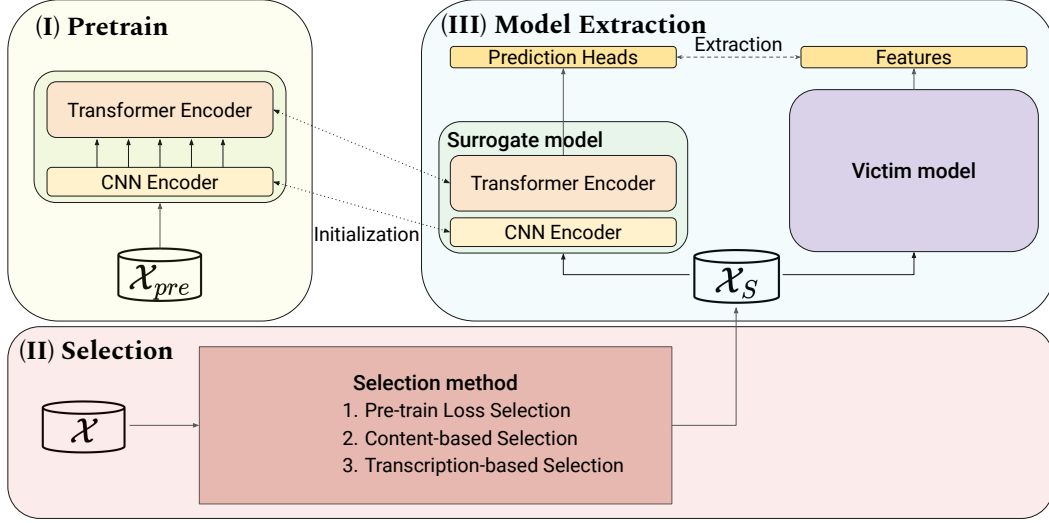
(I) Pretrain

Transformer Encoder

CNN Encoder

$\mathcal{X}_{pre}$

Initialization

(III) Model Extraction

Prediction Heads

Extraction

Features

Surrogate model

Transformer Encoder

CNN Encoder

Victim model

$\mathcal{X}_S$

(II) Selection

$\mathcal{X}$

Selection method
1. Pre-train Loss Selection
2. Content-based Selection
3. Transcription-based Selection